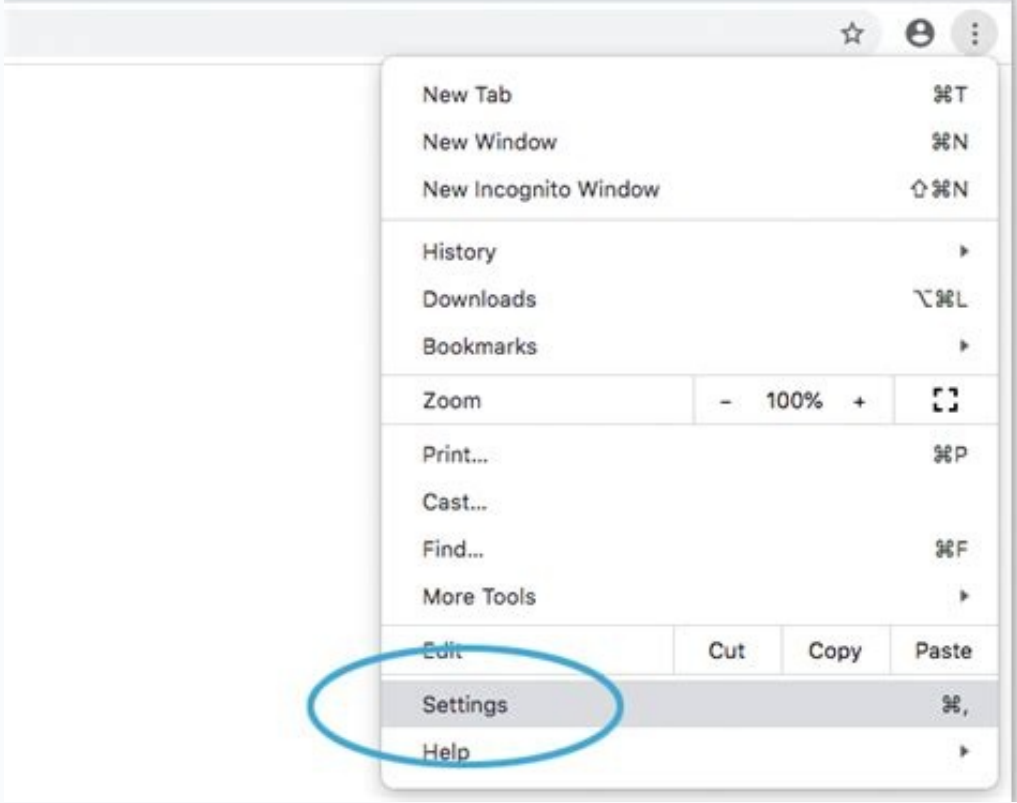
New Tab ⌘T
New Window ⌘N
New Incognito Window ⇧⌘N

History
Downloads ⌥⌘L
Bookmarks

| Zoom | – 100% + | |
|---|---|---|

Print... ⌘P
Cast...
Find... ⌘F
More Tools

| Edit | Cut | Copy | Paste |
|---|---|---|---|

Settings ⌘,
Help